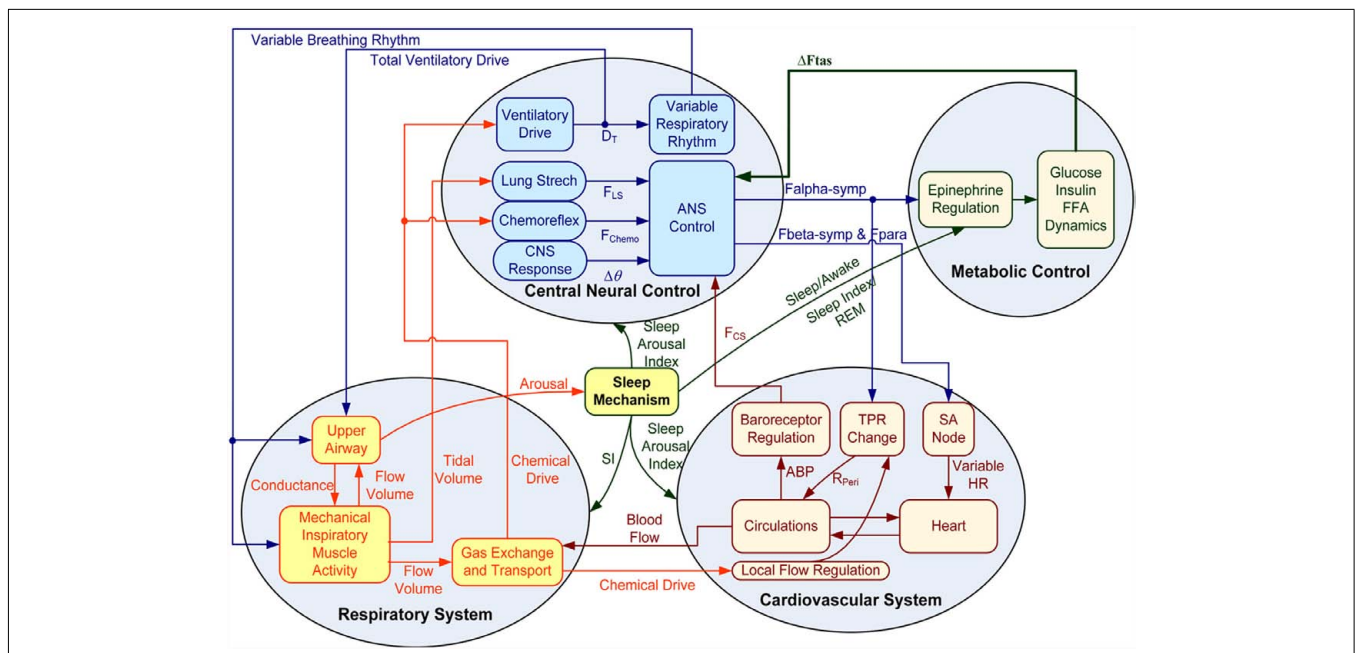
Variable Breathing Rhythm

Total Ventilatory Drive

ΔFtas

Ventilatory Drive

$D_T$

Variable Respiratory Rhythm

Lung Strech

$F_{LS}$

Chemoreflex

$F_{Chemo}$

CNS Response

$\Delta\theta$

ANS Control

Falpha-symp

Fbeta-symp & Fpara

Epinephrine Regulation

Glucose Insulin FFA Dynamics

Metabolic Control

Central Neural Control

Sleep/Awake

Sleep Index/ REM

Sleep Arousal Index

$F_{CS}$

Arousal

Sleep Mechanism

Sleep Arousal Index

SI

Upper Airway

Flow Volume

Conductance

Tidal Volume

Chemical Drive

Mechanical Inspiratory Muscle Activity

Flow Volume

Gas Exchange and Transport

Blood Flow

Chemical Drive

Respiratory System

Baroreceptor Regulation

TPR Change

SA Node

Variable HR

ABP

$R_{Peri}$

Circulations

Heart

Local Flow Regulation

Cardiovascular System